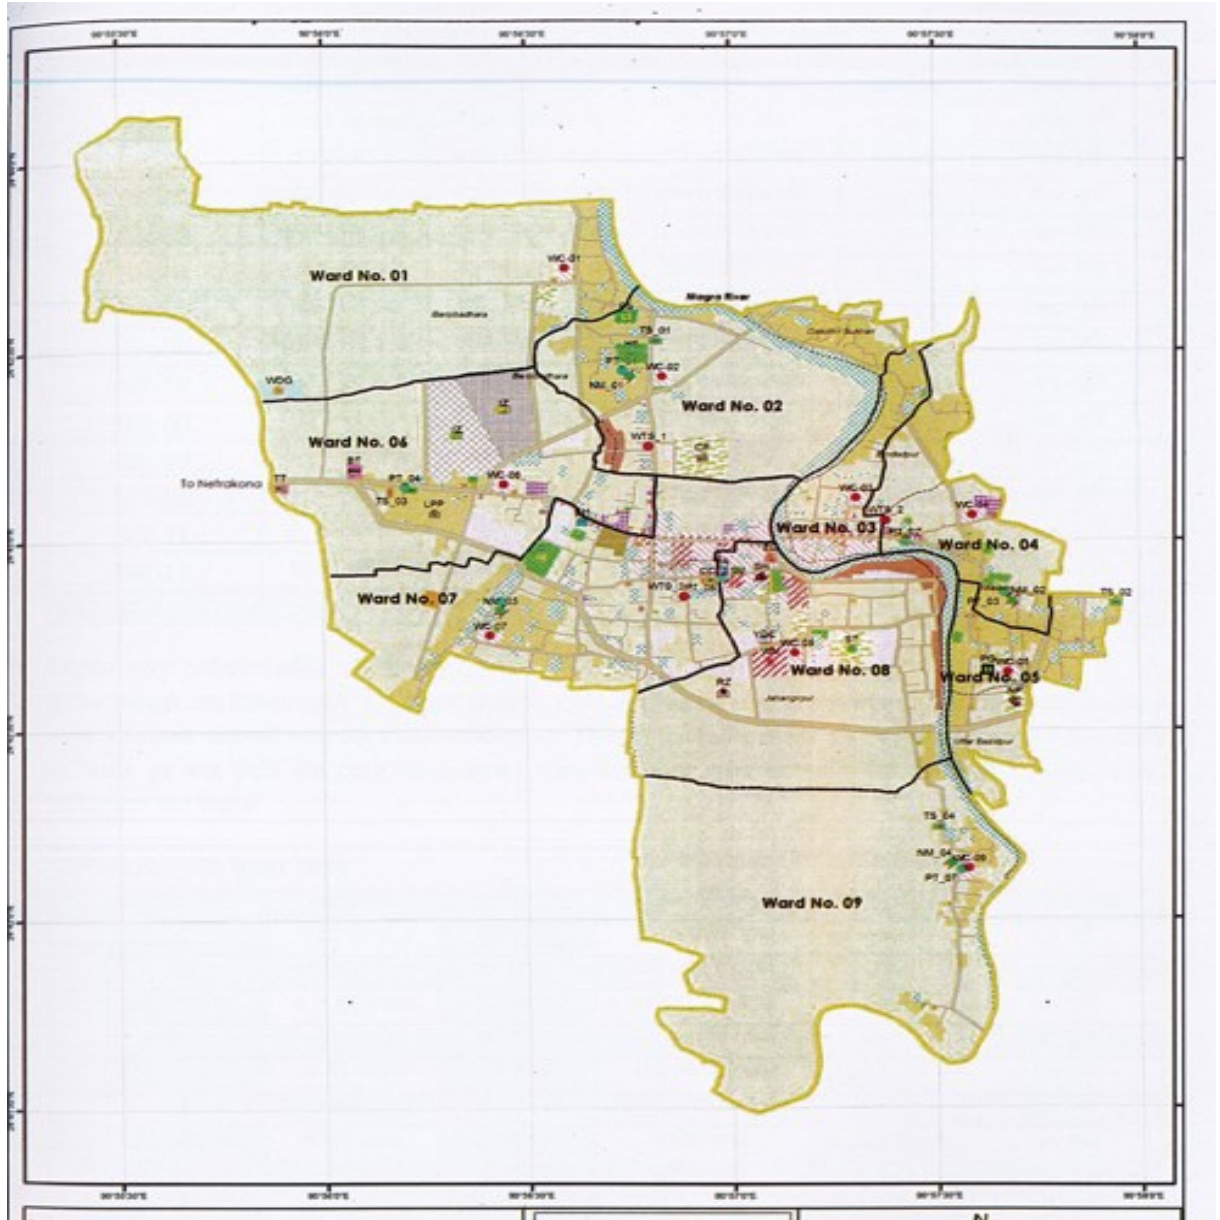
Ward No. 01

WC_01

Magra River

TS_01

WC_02

NM_01

Ward No. 02

WDG

Ward No. 06

WTS_1

To Netrakona

TT

PT_04

WC_06

TS_03

LPP

WC_03

WTS_2

Ward No. 03

WC

Ward No. 04

Ward No. 07

NM_03

WC_07

WTG

NM_02

PT_03

TS_02

WC_08

Ward No. 08

WC_05

Ward No. 05

TS_04

NM_04

WC_09

PT_01

Ward No. 09